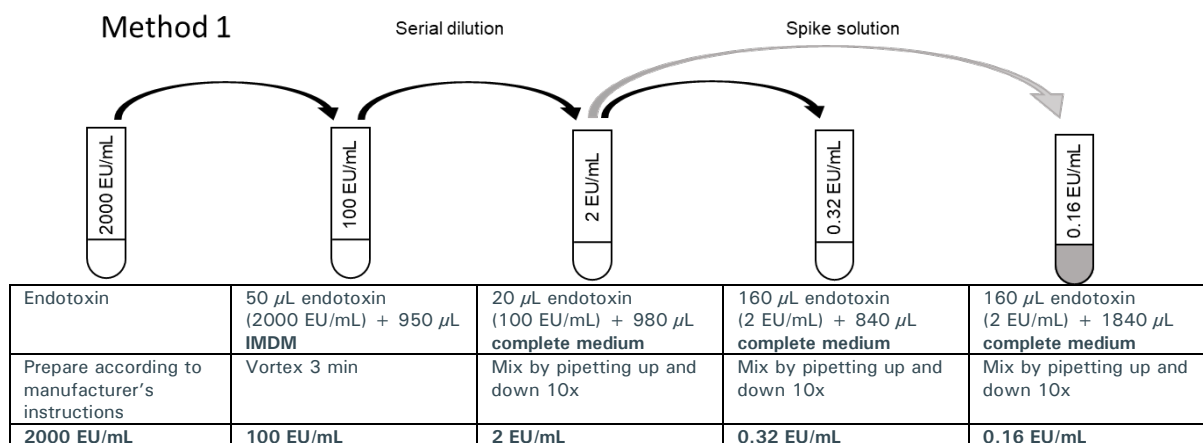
Method 1

Serial dilution

Spike solution

2000 EU/mL

100 EU/mL

2 EU/mL

0.32 EU/mL

0.16 EU/mL

| Endotoxin | 50 $\mu$L endotoxin (2000 EU/mL) + 950 $\mu$L **IMDM** | 20 $\mu$L endotoxin (100 EU/mL) + 980 $\mu$L **complete medium** | 160 $\mu$L endotoxin (2 EU/mL) + 840 $\mu$L **complete medium** | 160 $\mu$L endotoxin (2 EU/mL) + 1840 $\mu$L **complete medium** |
|---|---|---|---|---|
| Prepare according to manufacturer's instructions | Vortex 3 min | Mix by pipetting up and down 10x | Mix by pipetting up and down 10x | Mix by pipetting up and down 10x |
| **2000 EU/mL** | **100 EU/mL** | **2 EU/mL** | **0.32 EU/mL** | **0.16 EU/mL** |